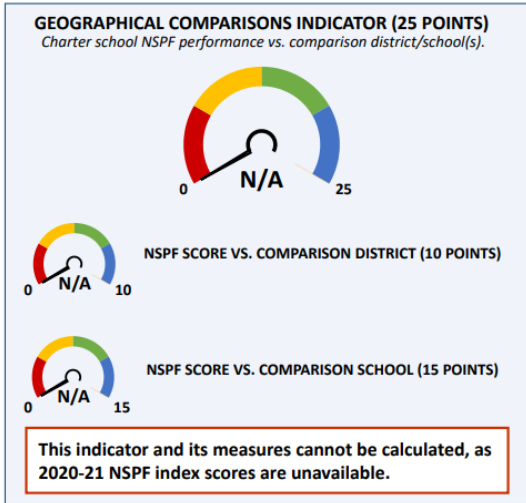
GEOGRAPHICAL COMPARISONS INDICATOR (25 POINTS)
Charter school NSPF performance vs. comparison district/school(s).

0 N/A 25

0 N/A 10

NSPF SCORE VS. COMPARISON DISTRICT (10 POINTS)

0 N/A 15

NSPF SCORE VS. COMPARISON SCHOOL (15 POINTS)

This indicator and its measures cannot be calculated, as 2020-21 NSPF index scores are unavailable.